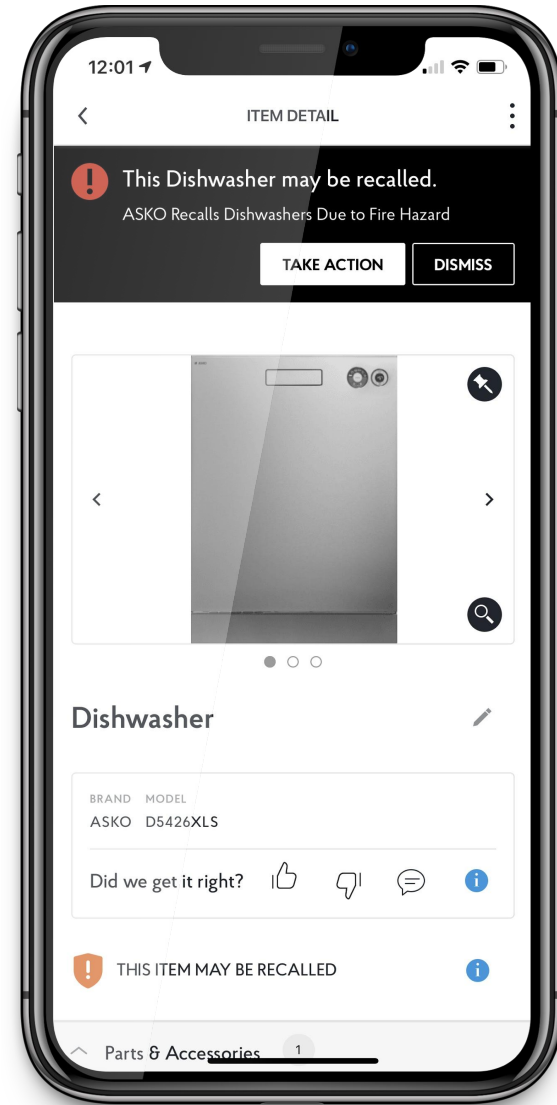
12:01

ITEM DETAIL

This Dishwasher may be recalled.

ASKO Recalls Dishwashers Due to Fire Hazard

TAKE ACTION

DISMISS

Dishwasher

BRAND MODEL
ASKO D5426XLS

Did we get it right?

THIS ITEM MAY BE RECALLED

Parts & Accessories 1